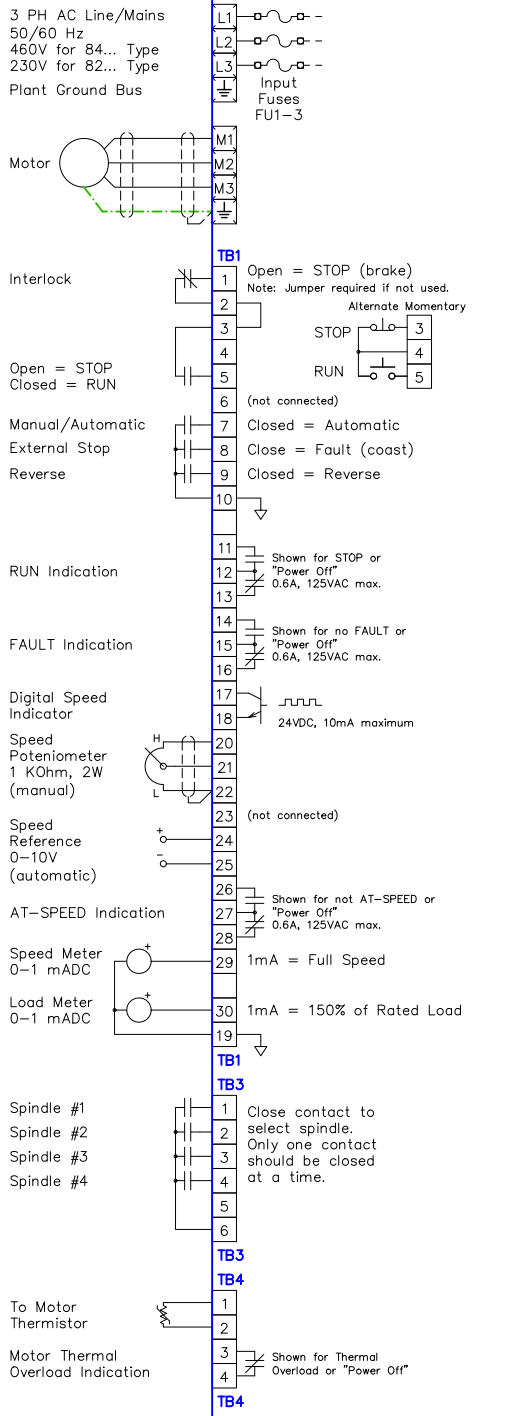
3 PH AC Line/Mains
50/60 Hz
460V for 84... Type
230V for 82... Type
Plant Ground Bus

L1
L2
L3

Input
Fuses
FU1–3

Motor

M1
M2
M3

TB1

Interlock
1 Open = STOP (brake)
Note: Jumper required if not used.
2
3
4
5

Alternate Momentary
STOP 3
4
RUN 5

Open = STOP
Closed = RUN

6 (not connected)

Manual/Automatic
7 Closed = Automatic
External Stop
8 Close = Fault (coast)
Reverse
9 Closed = Reverse
10

11
RUN Indication
12
13
Shown for STOP or "Power Off" 0.6A, 125VAC max.

14
FAULT Indication
15
16
Shown for no FAULT or "Power Off" 0.6A, 125VAC max.

Digital Speed Indicator
17
18
24VDC, 10mA maximum

Speed Poteniometer 1 KOhm, 2W (manual)
H
20
21
L
22

23 (not connected)

Speed Reference 0–10V (automatic)
+
24
–
25

26
AT-SPEED Indication
27
28
Shown for not AT-SPEED or "Power Off" 0.6A, 125VAC max.

Speed Meter 0–1 mADC
+
29 1mA = Full Speed

Load Meter 0–1 mADC
+
30 1mA = 150% of Rated Load
19

TB1

TB3

Spindle #1
1
Spindle #2
2
Spindle #3
3
Spindle #4
4
5
6
Close contact to select spindle. Only one contact should be closed at a time.

TB3

TB4

To Motor Thermistor
1
2

Motor Thermal Overload Indication
3
4
Shown for Thermal Overload or "Power Off"

TB4